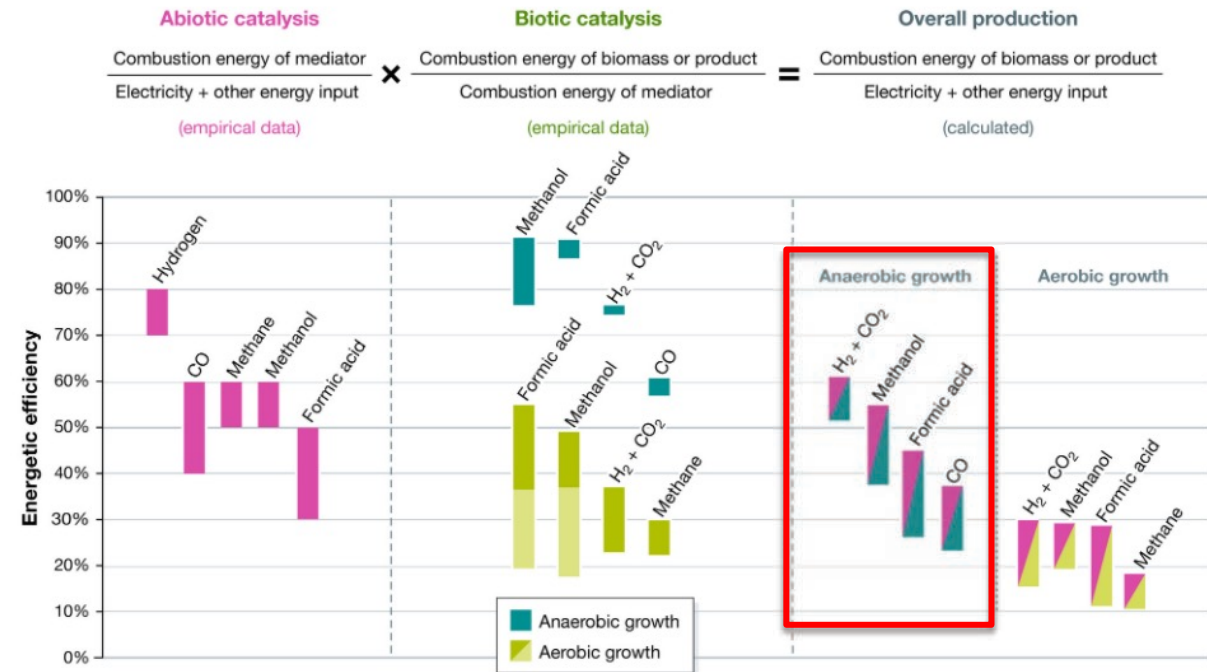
Abiotic catalysis

$\frac{\text{Combustion energy of mediator}}{\text{Electricity + other energy input}}$ × 

(empirical data)

Biotic catalysis

$\frac{\text{Combustion energy of biomass or product}}{\text{Combustion energy of mediator}}$ =

(empirical data)

Overall production

$\frac{\text{Combustion energy of biomass or product}}{\text{Electricity + other energy input}}$

(calculated)

Energetic efficiency

100%
90%
80%
70%
60%
50%
40%
30%
20%
10%
0%

Hydrogen
CO
Methane
Methanol
Formic acid

Methanol
Formic acid
$H_2 + CO_2$
CO
Formic acid
Methanol
$H_2 + CO_2$
Methane

Anaerobic growth
$H_2 + CO_2$
Methanol
Formic acid
CO

Aerobic growth
$H_2 + CO_2$
Methanol
Formic acid
Methane

Anaerobic growth
Aerobic growth